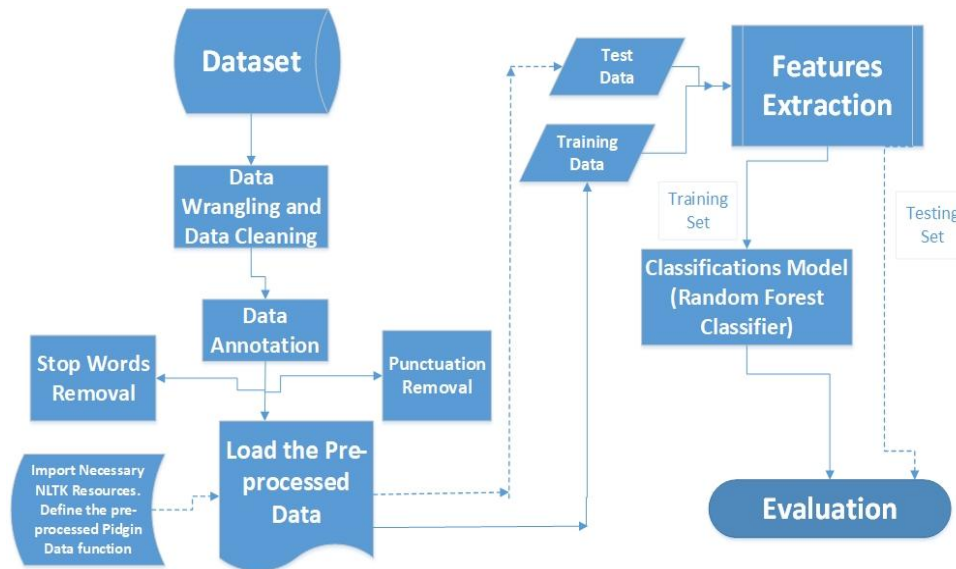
Dataset

Data Wrangling and Data Cleaning

Data Annotation

Stop Words Removal

Punctuation Removal

Import Necessary NLTK Resources. Define the pre-processed Pidgin Data function

Load the Pre-processed Data

Test Data

Training Data

Features Extraction

Training Set

Testing Set

Classifications Model (Random Forest Classifier)

Evaluation